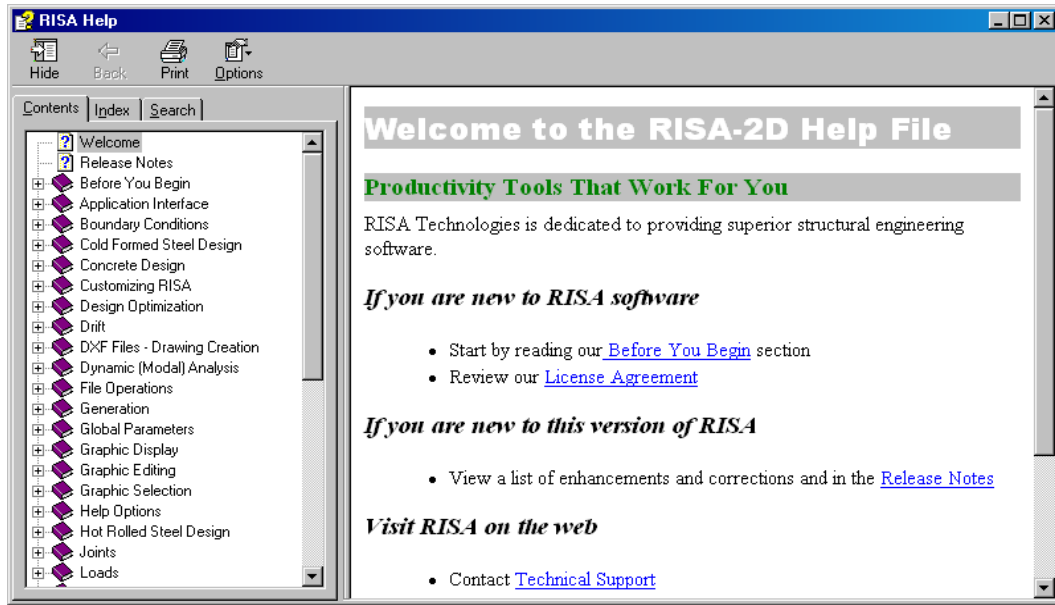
RISA Help

Hide
Back
Print
Options

Contents
Index
Search

Welcome
Release Notes
Before You Begin
Application Interface
Boundary Conditions
Cold Formed Steel Design
Concrete Design
Customizing RISA
Design Optimization
Drift
DXF Files - Drawing Creation
Dynamic (Modal) Analysis
File Operations
Generation
Global Parameters
Graphic Display
Graphic Editing
Graphic Selection
Help Options
Hot Rolled Steel Design
Joints
Loads

Welcome to the RISA-2D Help File

Productivity Tools That Work For You

RISA Technologies is dedicated to providing superior structural engineering software.

If you are new to RISA software

- Start by reading our Before You Begin section
- Review our License Agreement

If you are new to this version of RISA

- View a list of enhancements and corrections and in the Release Notes

Visit RISA on the web

- Contact Technical Support